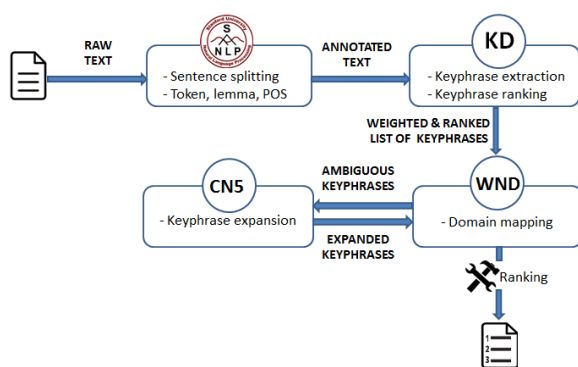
RAW TEXT

Stanford University
S
N L P
Natural Language Processing

- Sentence splitting
- Token, lemma, POS

ANNOTATED TEXT

KD

- Keyphrase extraction
- Keyphrase ranking

WEIGHTED & RANKED LIST OF KEYPHRASES

CN5

- Keyphrase expansion

AMBIGUOUS KEYPHRASES

EXPANDED KEYPHRASES

WND

- Domain mapping

Ranking

1
2
3